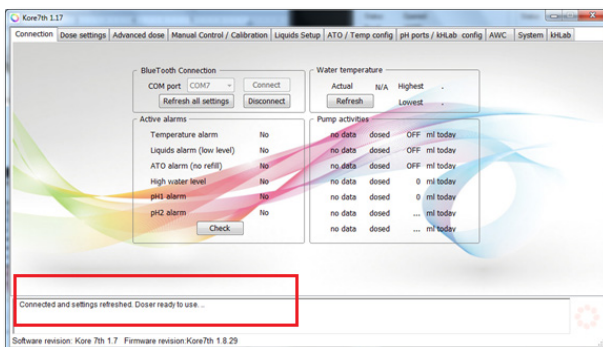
Kore7th 1.17

Connection | Dose settings | Advanced dose | Manual Control / Calibration | Liquids Setup | ATO / Temp config | pH ports / kHLab config | AWC | System | kHLab

BlueTooth Connection
COM port COM7 Connect
Refresh all settings Disconnect

Water temperature
Actual N/A Highest -
Refresh Lowest -

Active alarms
Temperature alarm No
Liquids alarm (low level) No
ATO alarm (no refill) No
High water level No
pH1 alarm No
pH2 alarm No
Check

Pump activities
no data dosed OFF ml today
no data dosed OFF ml today
no data dosed OFF ml today
no data dosed 0 ml today
no data dosed 0 ml today
no data dosed ... ml today
no data dosed ... ml today

Connected and settings refreshed. Doser ready to use...

Software revision: Kore 7th 1.7 Firmware revision:Kore7th 1.8.29